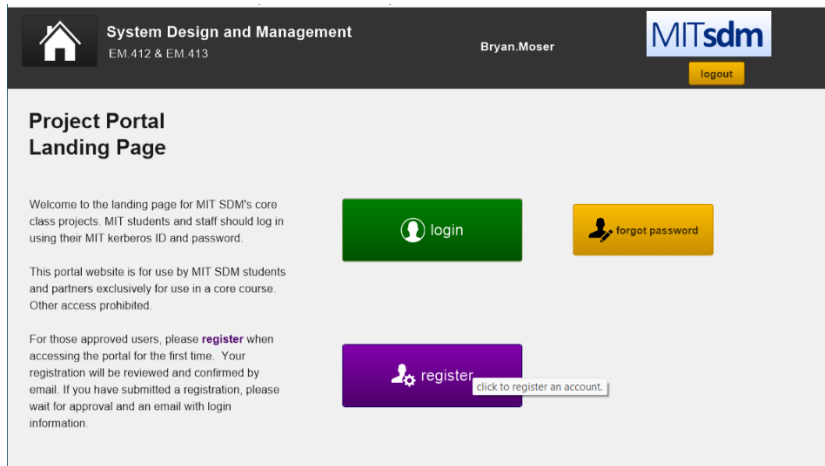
System Design and Management
EM.412 & EM.413

Bryan.Moser

MITsdm

logout

Project Portal Landing Page

Welcome to the landing page for MIT SDM's core class projects. MIT students and staff should log in using their MIT kerberos ID and password.

This portal website is for use by MIT SDM students and partners exclusively for use in a core course. Other access prohibited.

For those approved users, please register when accessing the portal for the first time. Your registration will be reviewed and confirmed by email. If you have submitted a registration, please wait for approval and an email with login information.

login

forgot password

register

click to register an account.